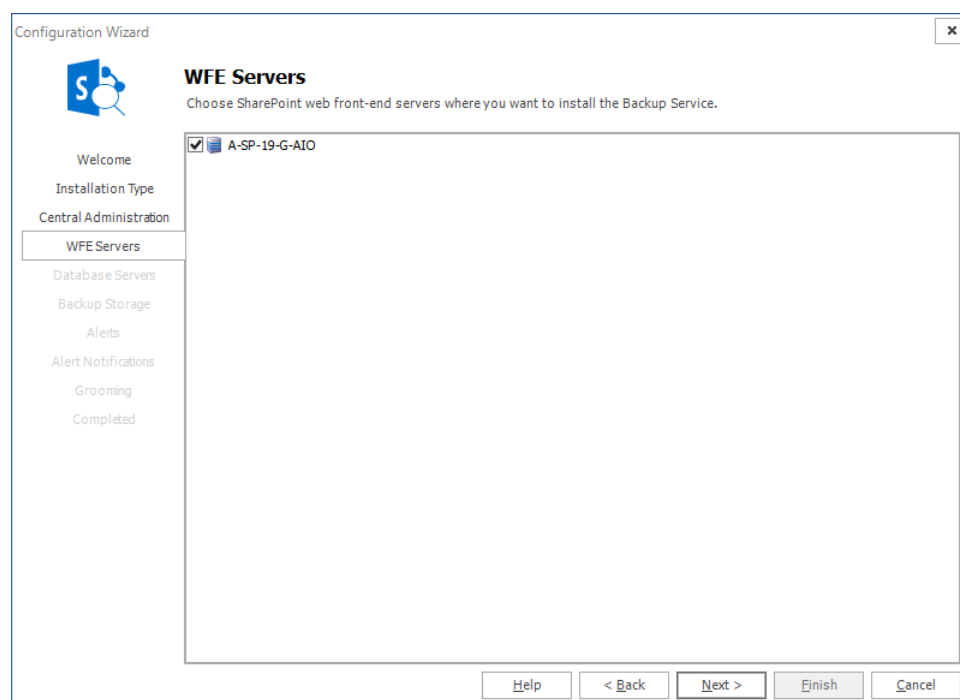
Configuration Wizard

×

S

WFE Servers

Choose SharePoint web front-end servers where you want to install the Backup Service.

Welcome
Installation Type
Central Administration
WFE Servers
Database Servers
Backup Storage
Alerts
Alert Notifications
Grooming
Completed

A-SP-19-G-AIO

Help
< Back
Next >
Finish
Cancel